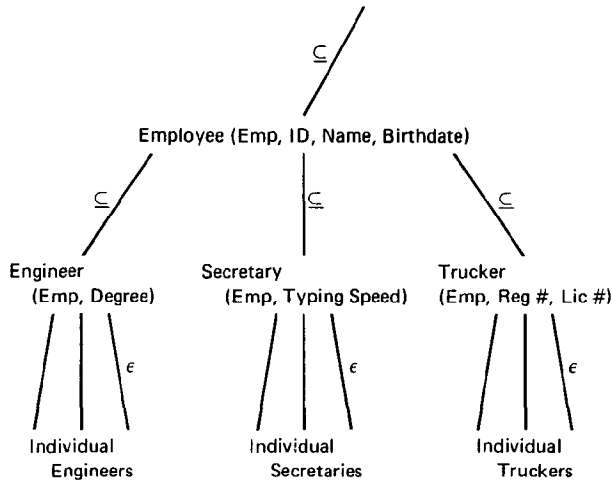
$\subseteq$

Employee (Emp, ID, Name, Birthdate)

$\subseteq$ $\subseteq$ $\subseteq$

Engineer (Emp, Degree)

Secretary (Emp, Typing Speed)

Trucker (Emp, Reg #, Lic #)

$\epsilon$ $\epsilon$ $\epsilon$

Individual Engineers

Individual Secretaries

Individual Truckers